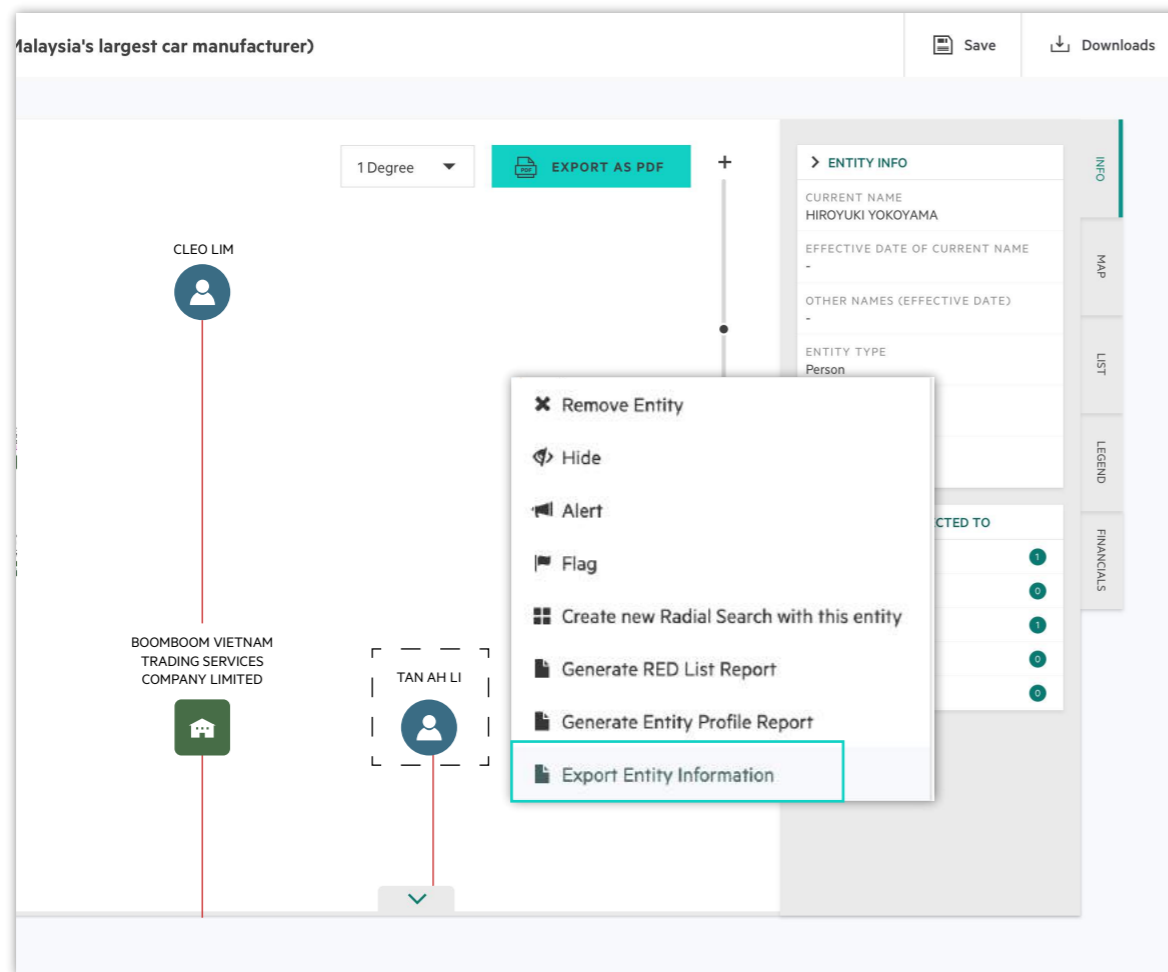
Malaysia's largest car manufacturer)

Save

Downloads

1 Degree

EXPORT AS PDF

+

CLEO LIM

BOOMBOOM VIETNAM TRADING SERVICES COMPANY LIMITED

TAN AH LI

ENTITY INFO

CURRENT NAME
HIROYUKI YOKOYAMA

EFFECTIVE DATE OF CURRENT NAME
-

OTHER NAMES (EFFECTIVE DATE)
-

ENTITY TYPE
Person

CTED TO

1
0
1
0
0

INFO

MAP

LIST

LEGEND

FINANCIALS

Remove Entity

Hide

Alert

Flag

Create new Radial Search with this entity

Generate RED List Report

Generate Entity Profile Report

Export Entity Information